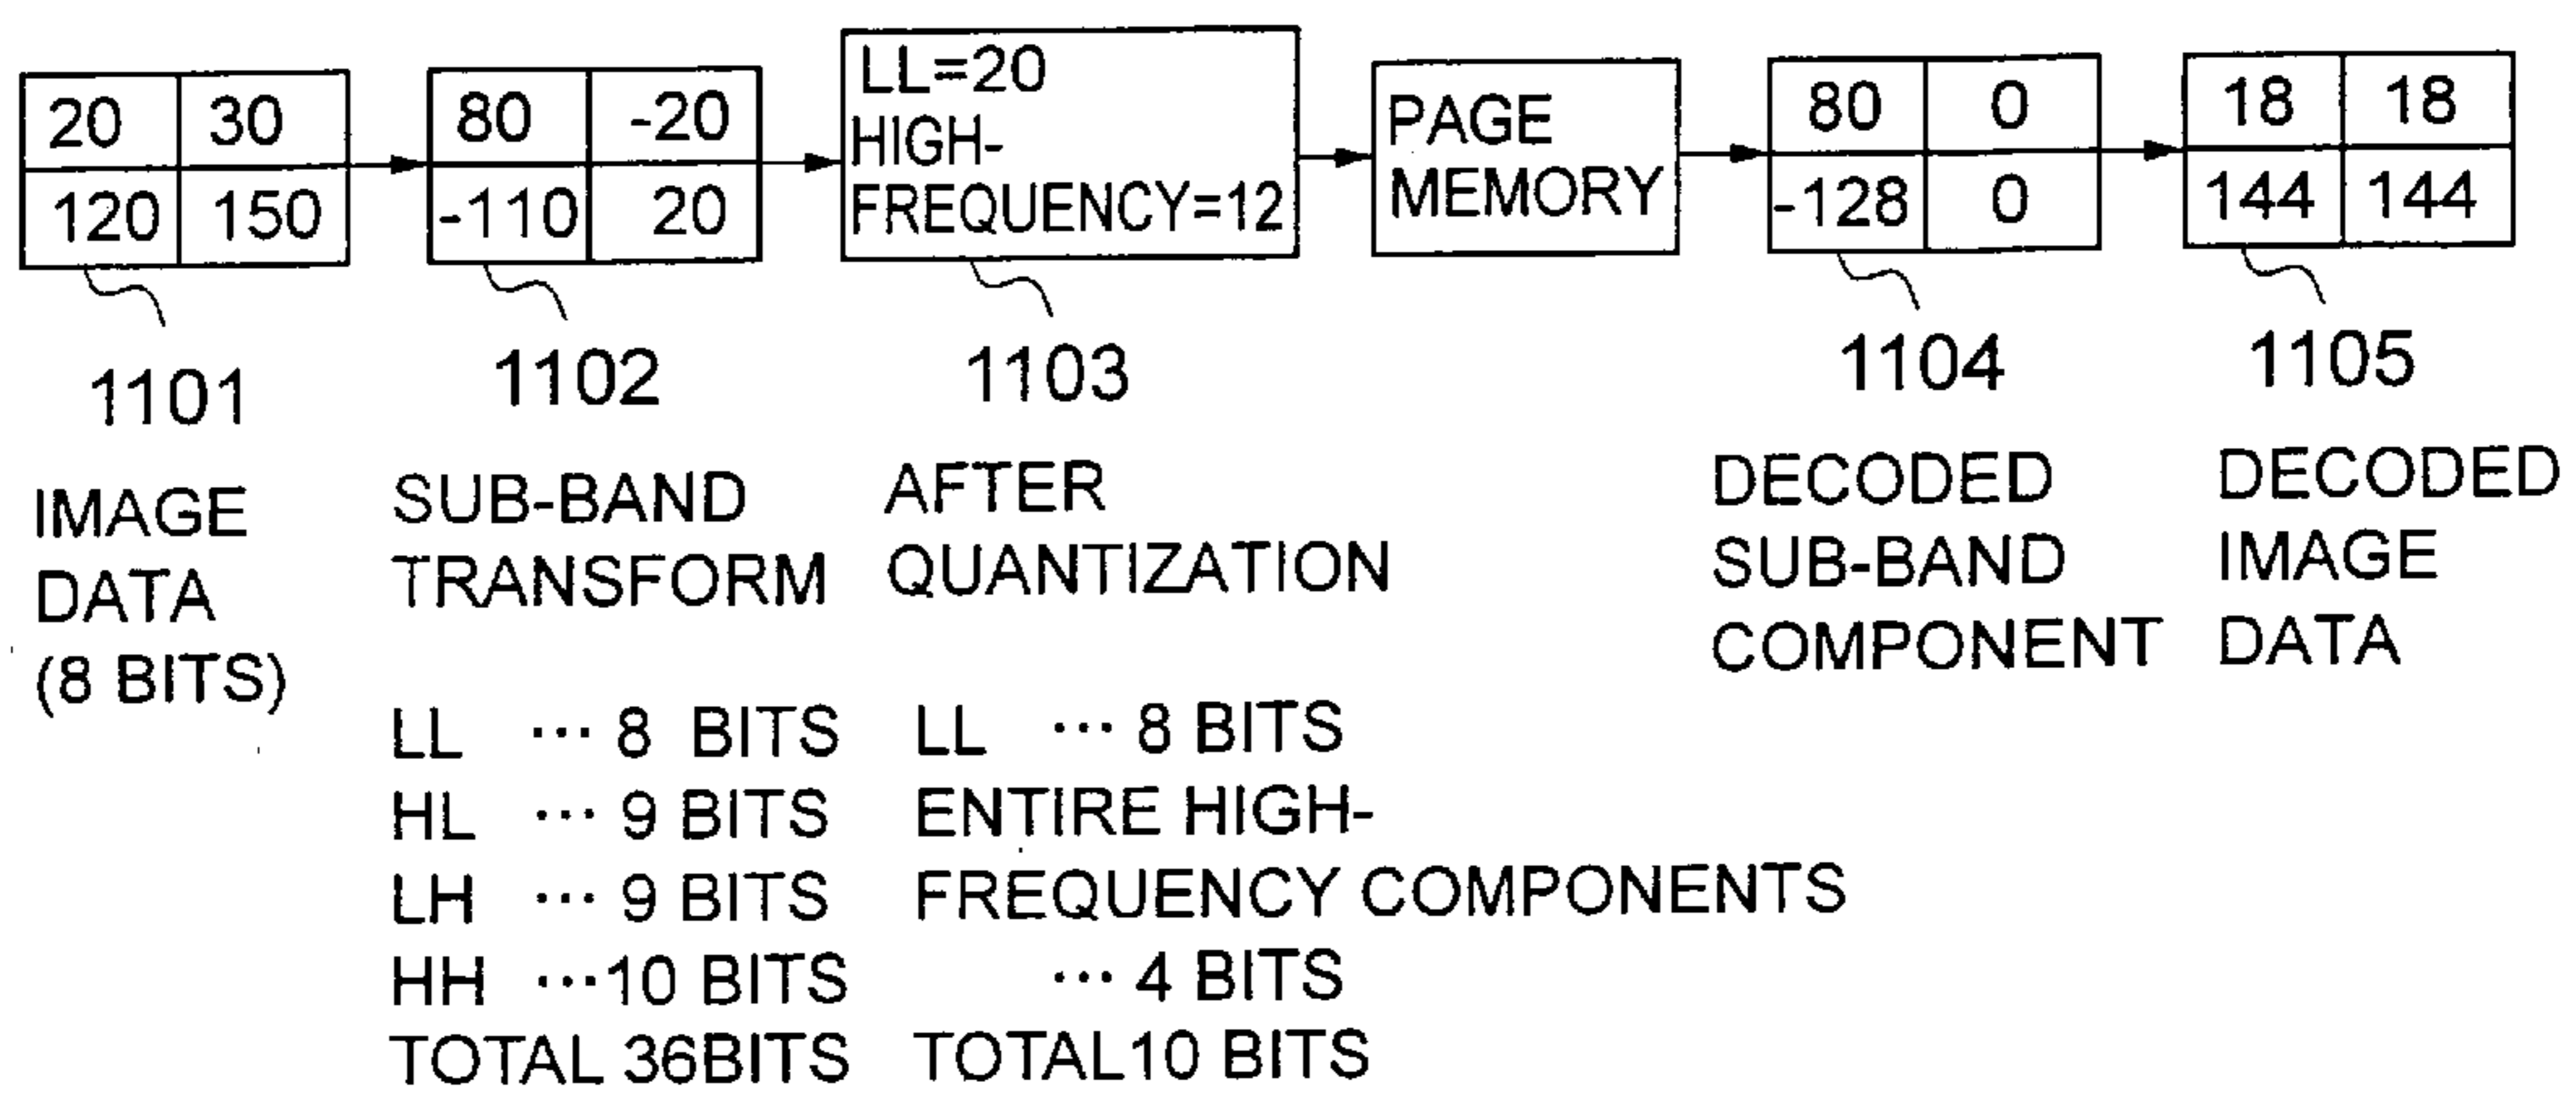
| 20 | 30 |
|---|---|
| 120 | 150 |

| 80 | -20 |
|---|---|
| -110 | 20 |

LL=20
HIGH-
FREQUENCY=12

PAGE
MEMORY

| 80 | 0 |
|---|---|
| -128 | 0 |

| 18 | 18 |
|---|---|
| 144 | 144 |

1101
IMAGE
DATA
(8 BITS)

1102
SUB-BAND
TRANSFORM

LL ··· 8 BITS
HL ··· 9 BITS
LH ··· 9 BITS
HH ···10 BITS
TOTAL 36BITS

1103
AFTER
QUANTIZATION

LL ··· 8 BITS
ENTIRE HIGH-
FREQUENCY COMPONENTS
··· 4 BITS
TOTAL10 BITS

1104
DECODED
SUB-BAND
COMPONENT

1105
DECODED
IMAGE
DATA